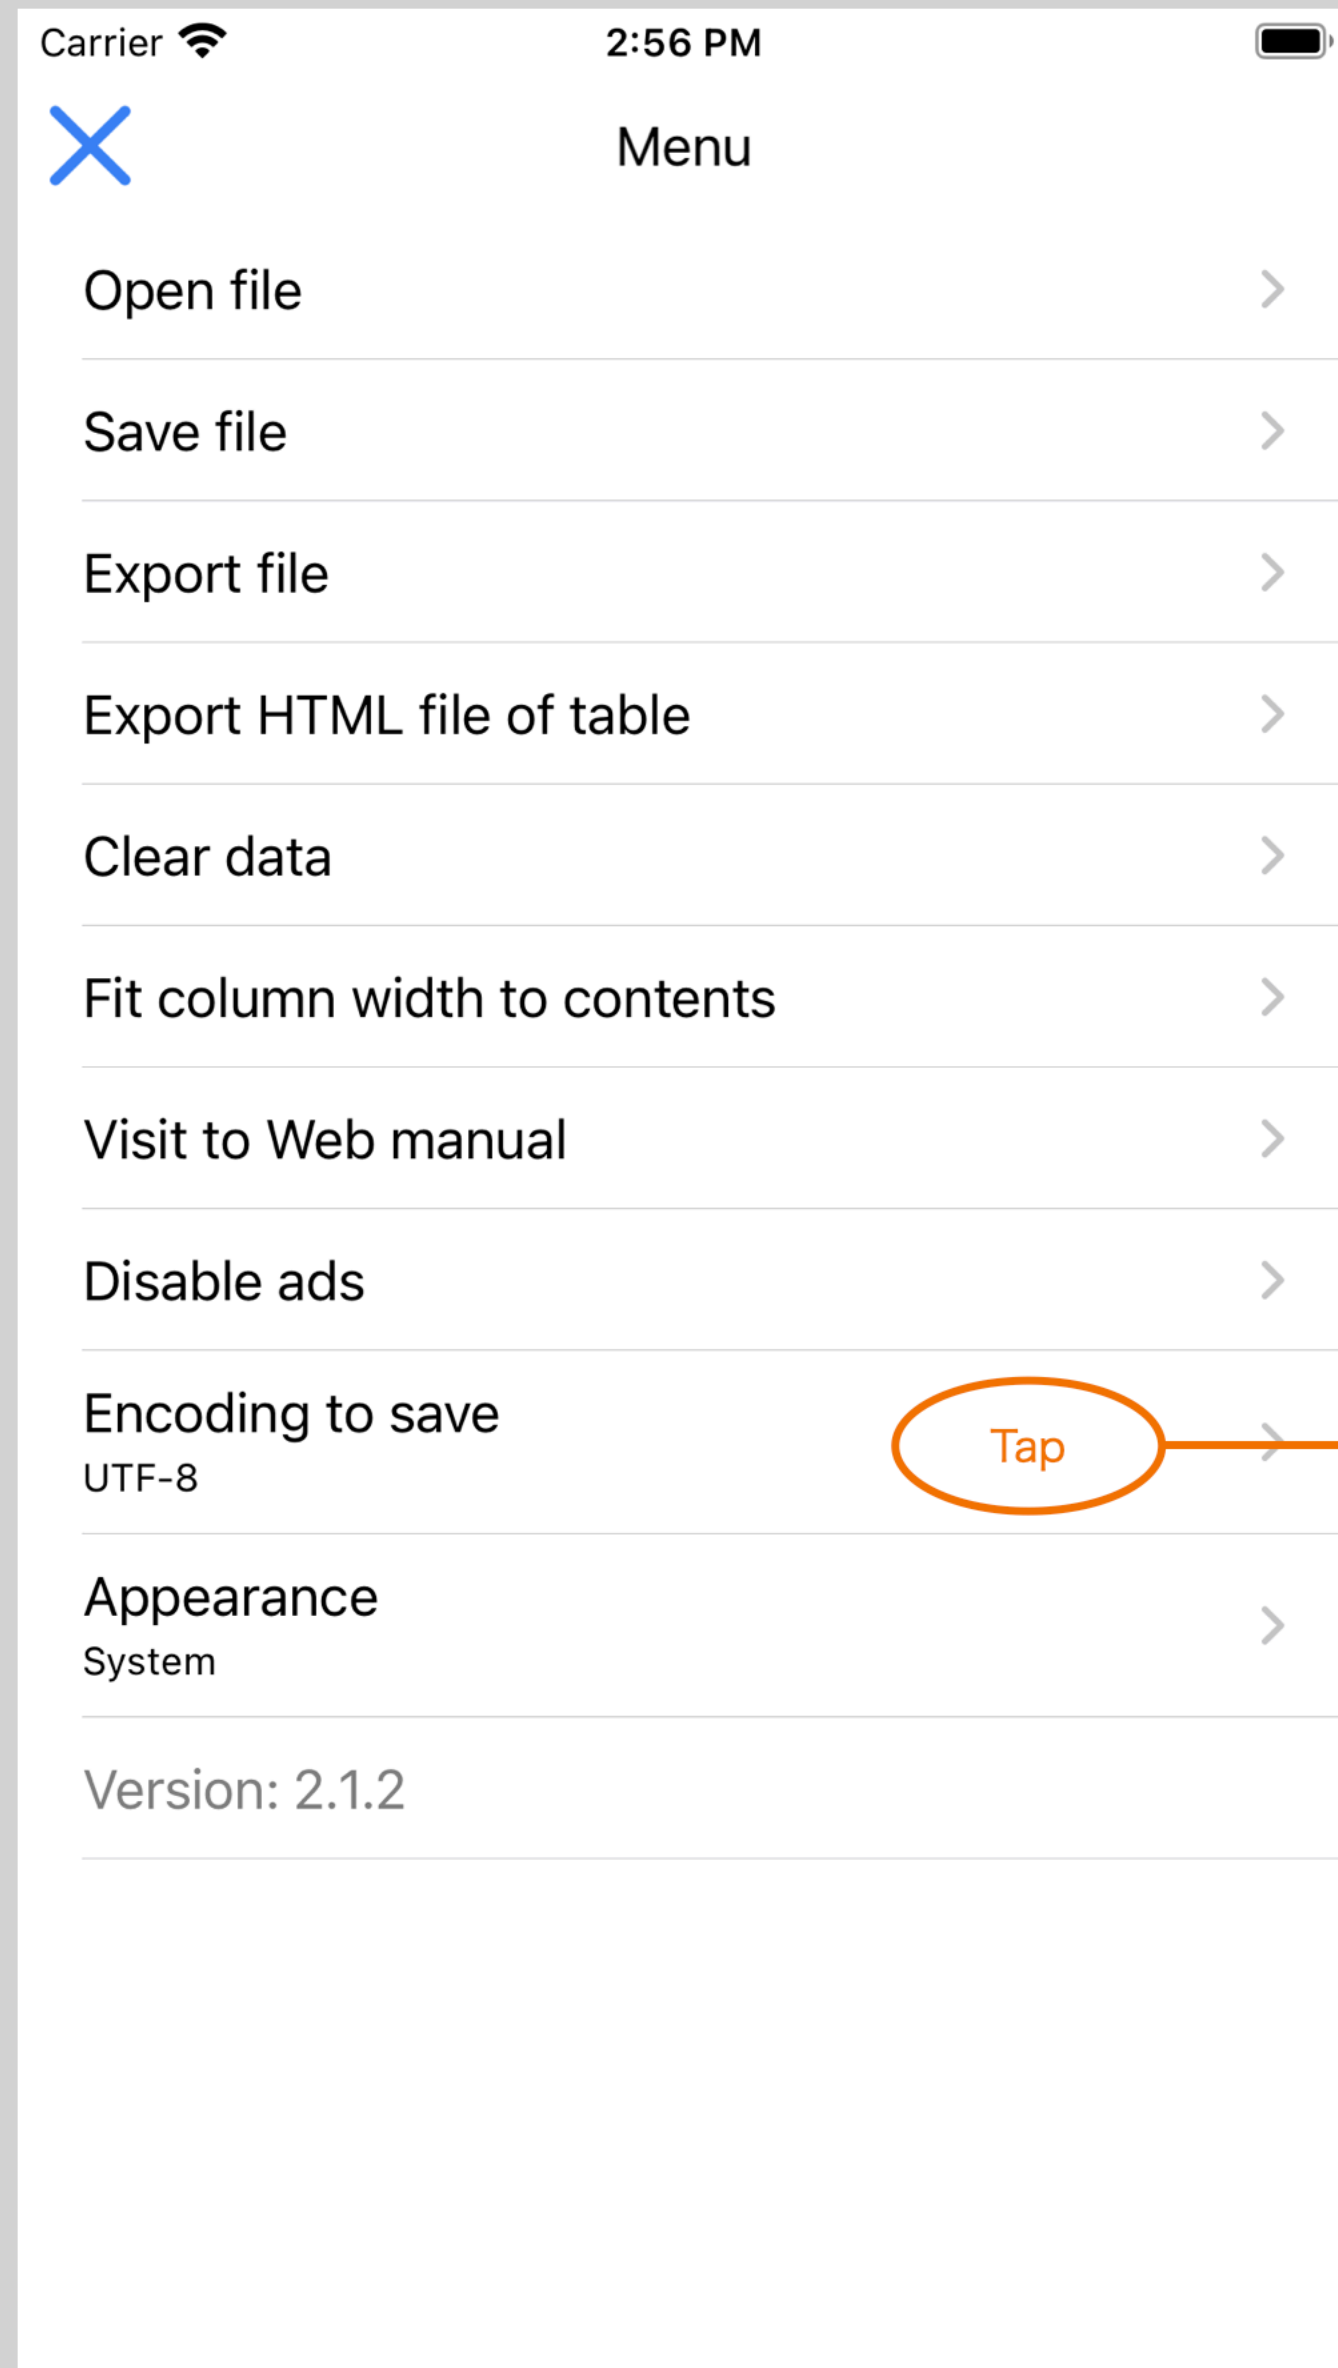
Carrier 2:56 PM

Menu

Open file

Save file

Export file

Export HTML file of table

Clear data

Fit column width to contents

Visit to Web manual

Disable ads

Encoding to save
UTF-8

Tap

Appearance
System

Version: 2.1.2